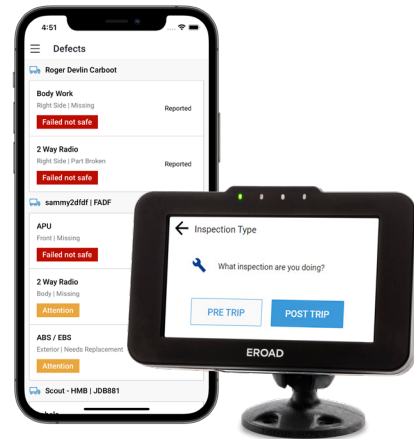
4:51

Defects

Roger Devlin Carboot

Body Work
Right Side | Missing
Reported
Failed not safe

2 Way Radio
Right Side | Part Broken
Reported
Failed not safe

sammy2dfdf | FADF

APU
Front | Missing
Failed not safe

2 Way Radio
Body | Missing
Attention

ABS / EBS
Exterior | Needs Replacement
Attention

Scout - HMB | JDB881

Inspection Type

What inspection are you doing?

PRE TRIP
POST TRIP

EROAD